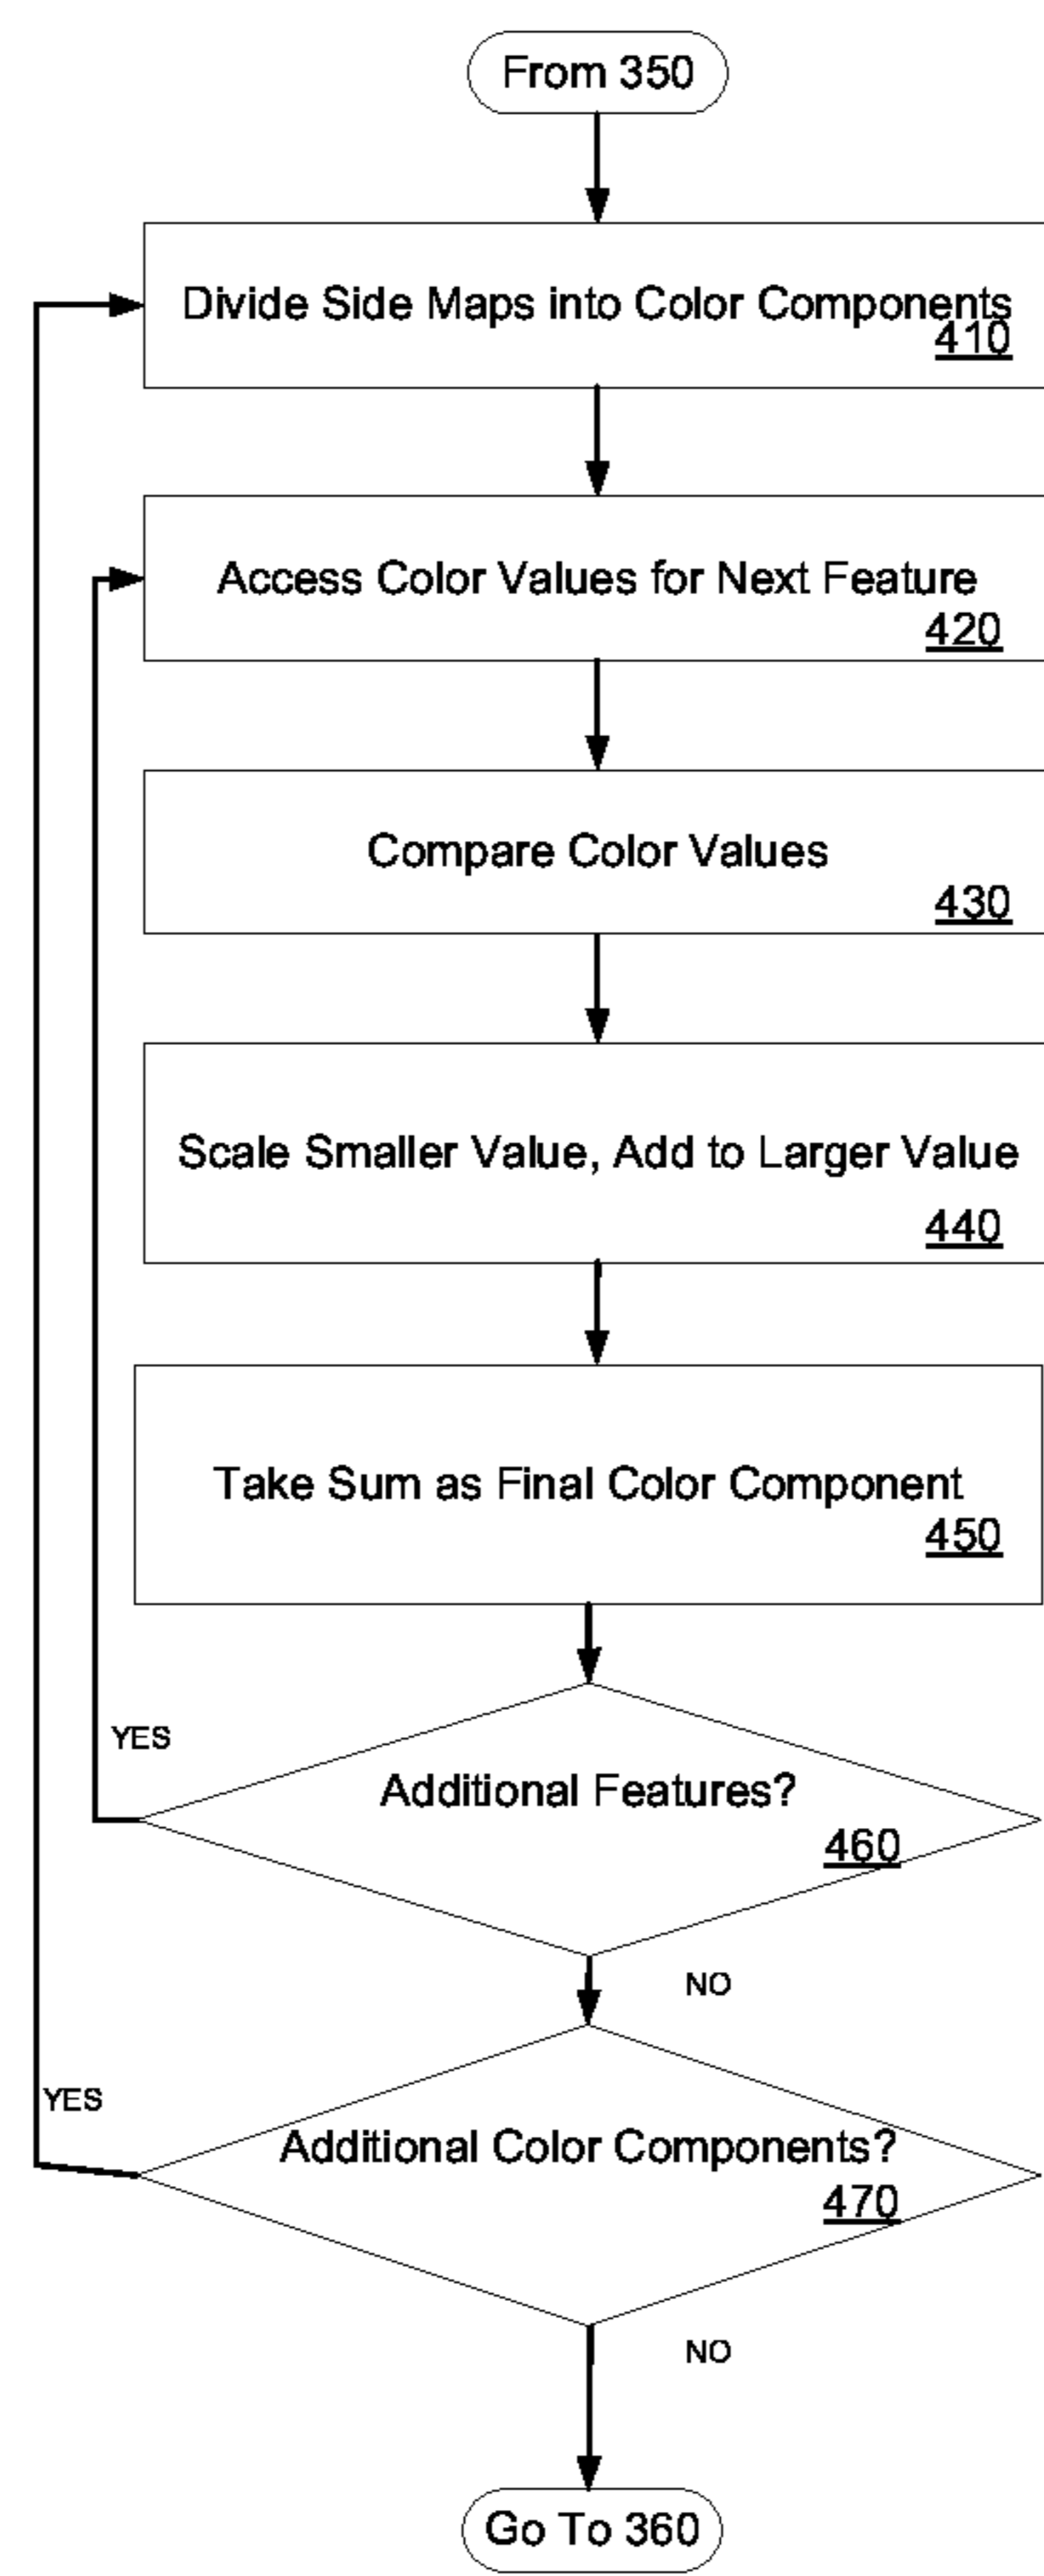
From 350

Divide Side Maps into Color Components
410

Access Color Values for Next Feature
420

Compare Color Values
430

Scale Smaller Value, Add to Larger Value
440

Take Sum as Final Color Component
450

YES

Additional Features?
460

NO

YES

Additional Color Components?
470

NO

Go To 360